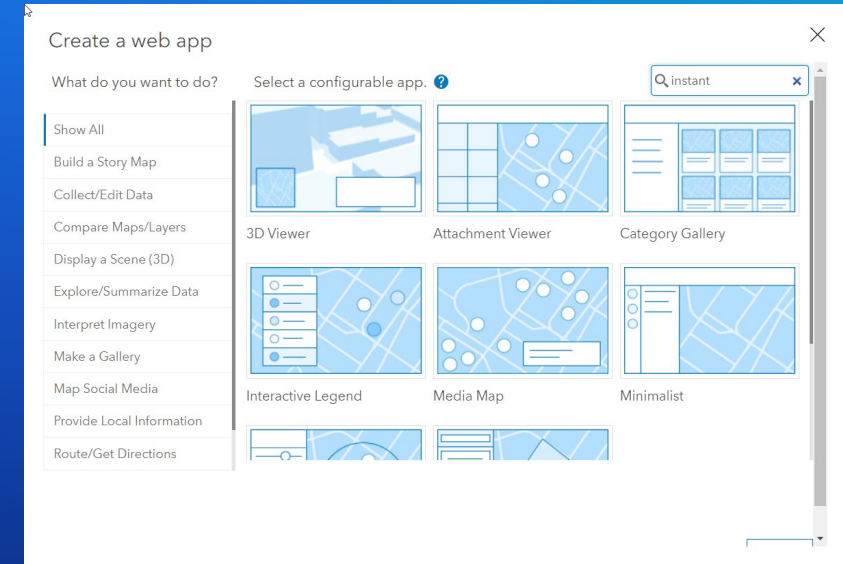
Create a web app

What do you want to do?

Select a configurable app. ?

instant

Show All
Build a Story Map
Collect/Edit Data
Compare Maps/Layers
Display a Scene (3D)
Explore/Summarize Data
Interpret Imagery
Make a Gallery
Map Social Media
Provide Local Information
Route/Get Directions

3D Viewer
Attachment Viewer
Category Gallery
Interactive Legend
Media Map
Minimalist